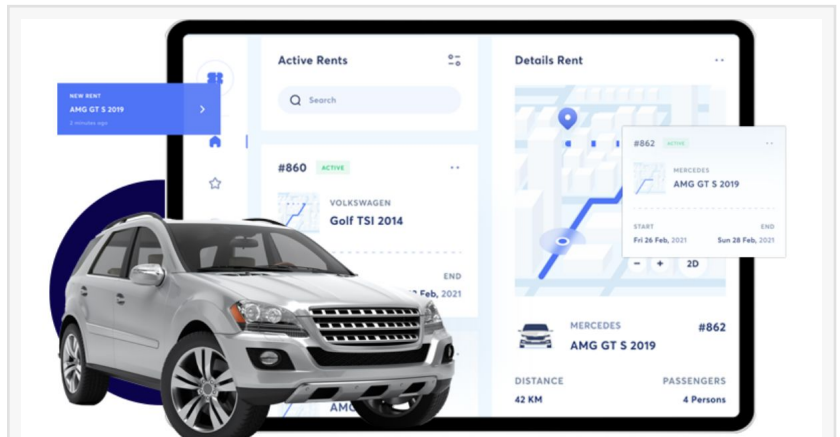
NEW RENT
AMG GT S 2019
2 minutes ago

Active Rents

Search

#860 ACTIVE
VOLKSWAGEN
Golf TSI 2014
END
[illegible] Feb, 2021

AMG

Details Rent

#862 ACTIVE
MERCEDES
AMG GT S 2019
START
Fri 26 Feb, 2021
END
Sun 28 Feb, 2021

2D

MERCEDES
AMG GT S 2019
#862

DISTANCE
42 KM
PASSENGERS
4 Persons